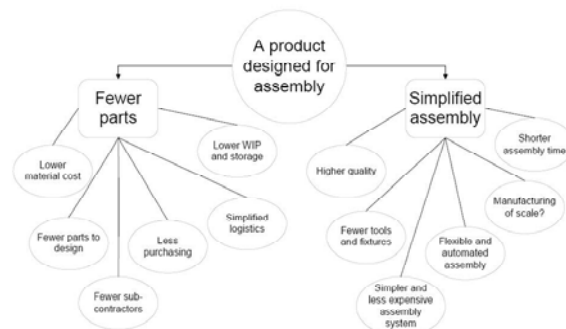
A product designed for assembly

Fewer parts

Lower material cost

Fewer parts to design

Fewer sub-contractors

Less purchasing

Simplified logistics

Lower WIP and storage

Simplified assembly

Higher quality

Fewer tools and fixtures

Simpler and less expensive assembly system

Flexible and automated assembly

Manufacturing of scale?

Shorter assembly time